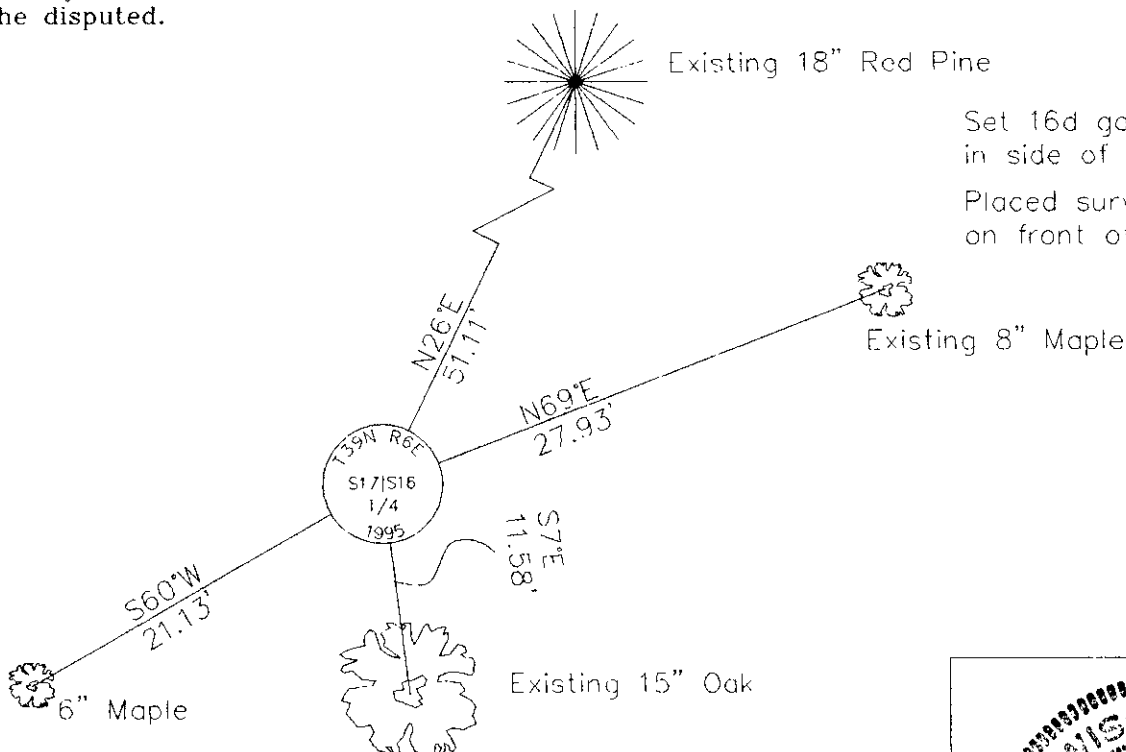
he disputed.

Existing 18" Red Pine

Set 16d ga
in side of

Placed surv
on front o

Existing 8" Maple

N26°E
51.11'

N69°E
27.93'

T39N R6E
S17|S16
1/4
1995

S7°E
11.58'

S60°W
21.13'

6" Maple

Existing 15" Oak